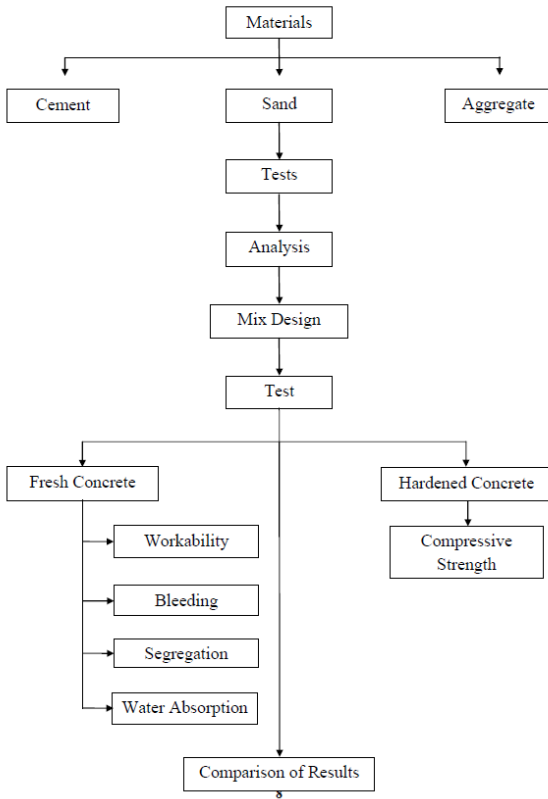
Materials

Cement

Sand

Aggregate

Tests

Analysis

Mix Design

Test

Fresh Concrete

Hardened Concrete

Workability

Compressive Strength

Bleeding

Segregation

Water Absorption

Comparison of Results

8